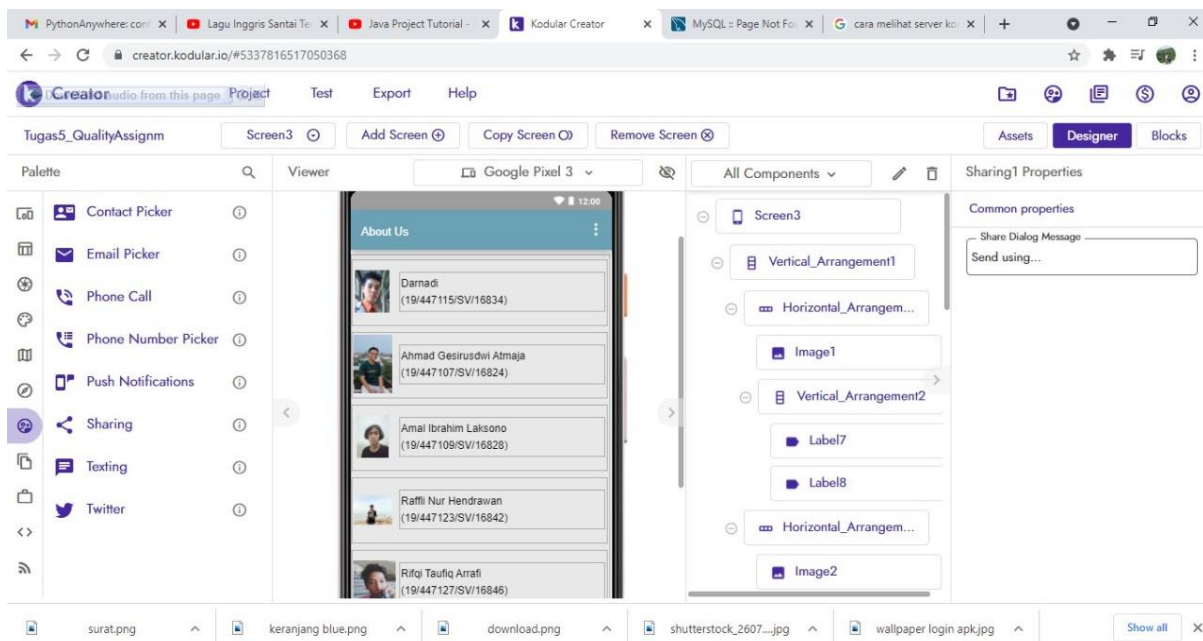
PythonAnywhere: con | Lagu Inggris Santai Te | Java Project Tutorial - | Kodular Creator | MySQL :: Page Not Fo | cara melihat server ko | +

creator.kodular.io/#5337816517050368

Creator udio from this page Project Test Export Help

Tugas5_QualityAssignm Screen3 Add Screen Copy Screen Remove Screen Assets Designer Blocks

Palette Viewer Google Pixel 3 All Components Sharing1 Properties

Contact Picker
Email Picker
Phone Call
Phone Number Picker
Push Notifications
Sharing
Texting
Twitter

12:00
About Us

Darnadi
(19/447115/SV/16834)

Ahmad Gesirusdwi Atmaja
(19/447107/SV/16824)

Amal Ibrahim Laksono
(19/447109/SV/16828)

Raffli Nur Hendrawan
(19/447123/SV/16842)

Rifqi Taufiq Arrafi
(19/447127/SV/16846)

Screen3
Vertical_Arrangement1
Horizontal_Arrangem...
Image1
Vertical_Arrangement2
Label7
Label8
Horizontal_Arrangem...
Image2

Common properties
Share Dialog Message
Send using...

surat.png | keranjang blue.png | download.png | shutterstock_2607....jpg | wallpaper login apk.jpg | Show all